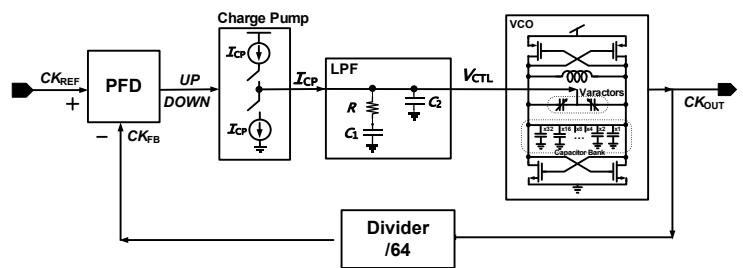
Charge Pump

$CK_{REF}$

+

PFD

UP

DOWN

$I_{CP}$

$I_{CP}$

$I_{CP}$

LPF

$R$

$C_1$

$C_2$

$V_{CTL}$

VCO

Varactors

x32 x16 x8 x4 x2 x1

...

Capacitor Bank

$CK_{OUT}$

−

$CK_{FB}$

Divider
/64